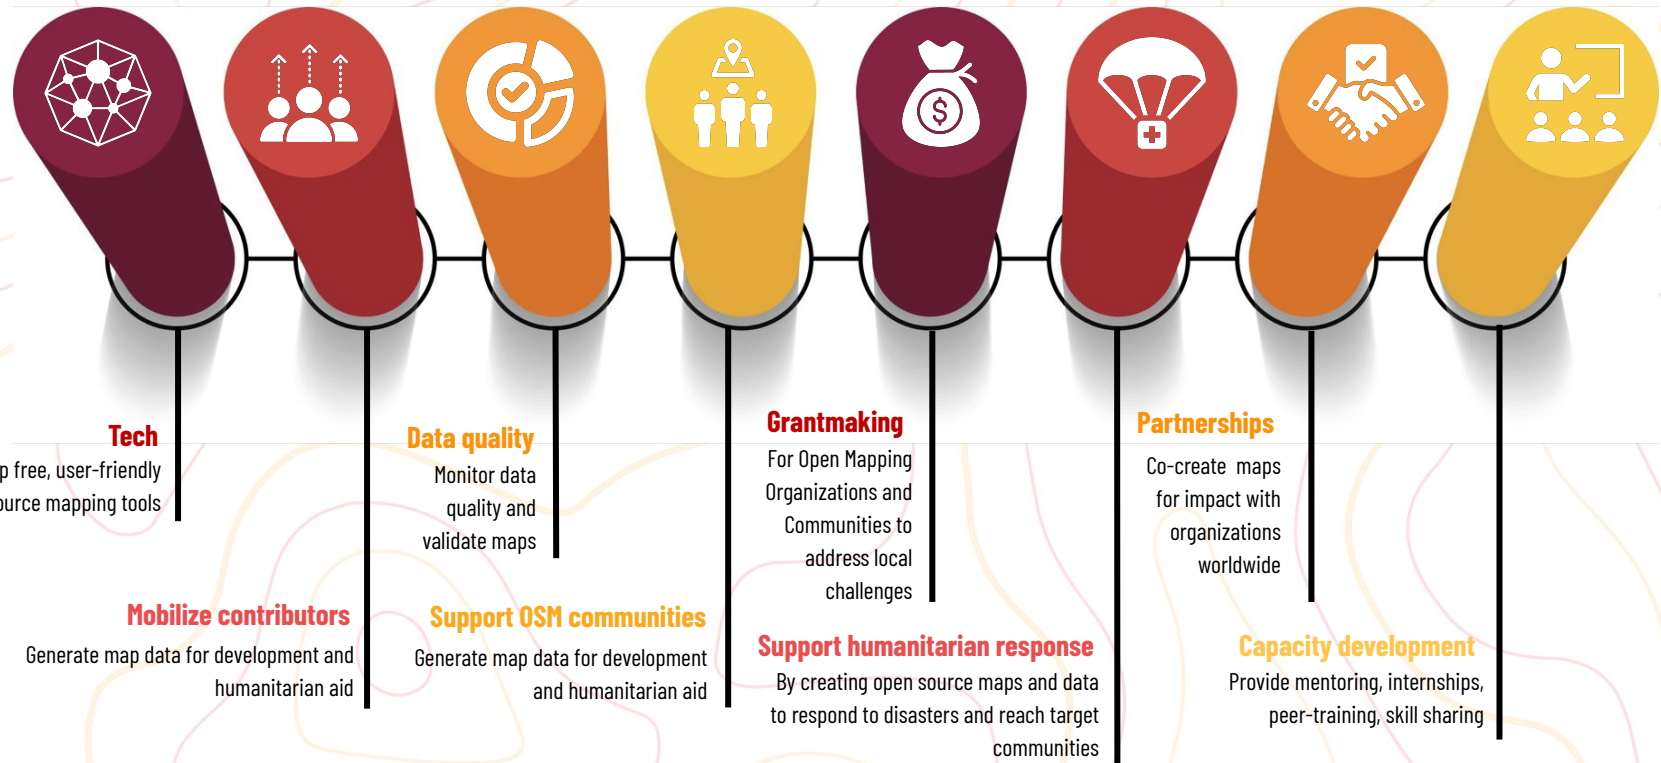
Tech
p free, user-friendly urce mapping tools

Data quality
Monitor data quality and validate maps

Grantmaking
For Open Mapping Organizations and Communities to address local challenges

Partnerships
Co-create maps for impact with organizations worldwide

Mobilize contributors
Generate map data for development and humanitarian aid

Support OSM communities
Generate map data for development and humanitarian aid

Support humanitarian response
By creating open source maps and data to respond to disasters and reach target communities

Capacity development
Provide mentoring, internships, peer-training, skill sharing